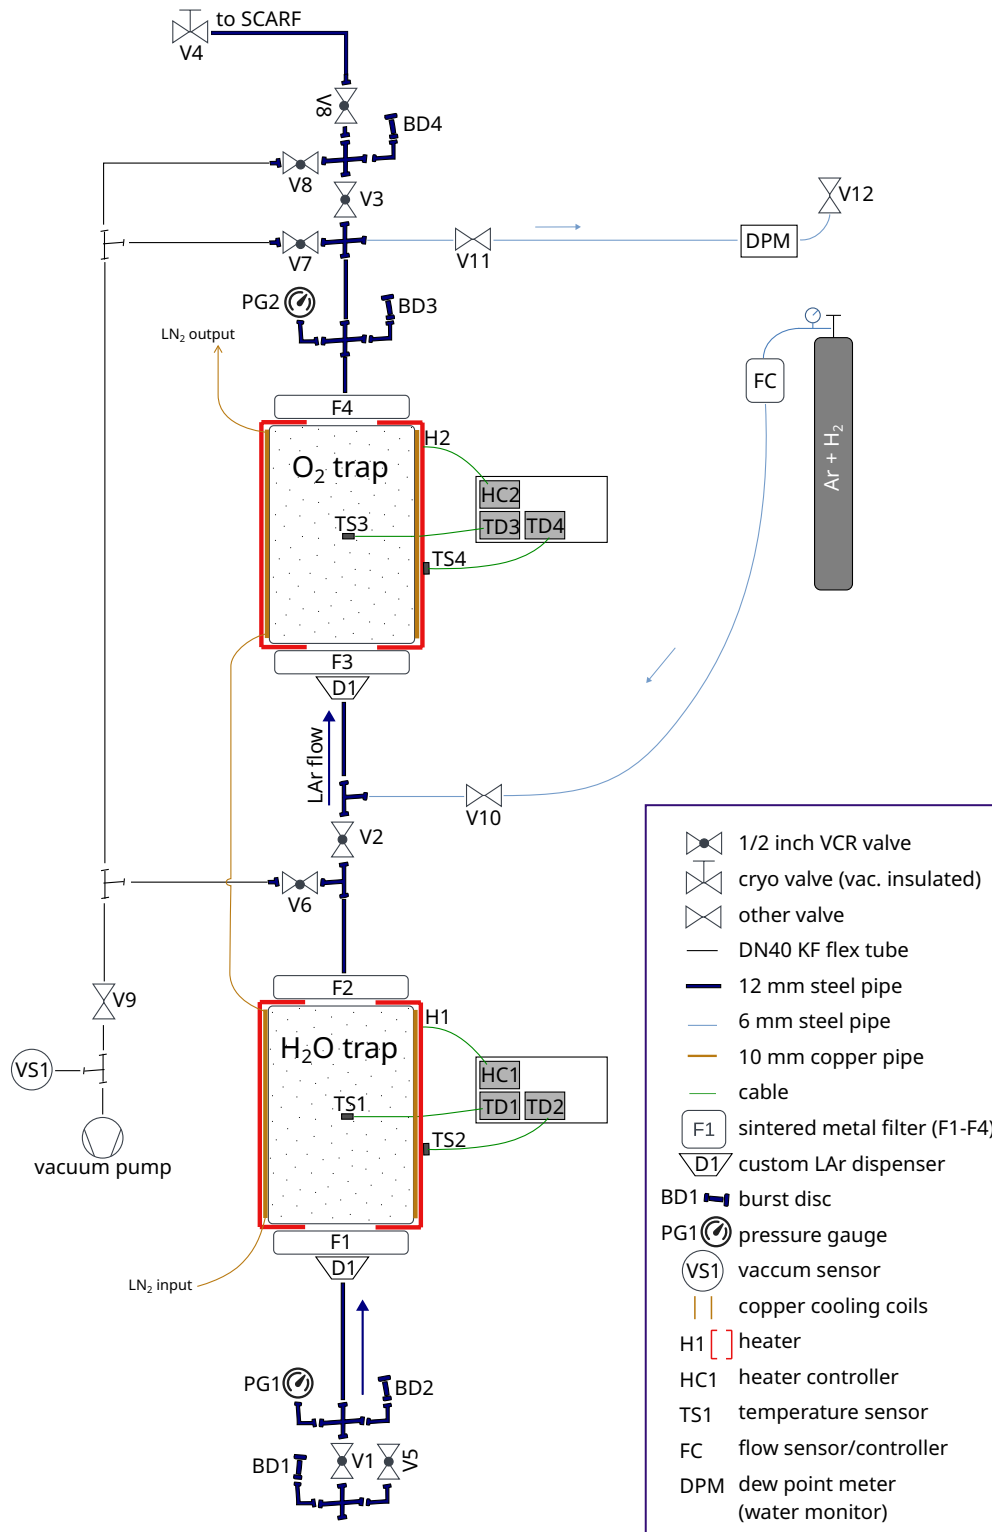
to SCARF
V4
V8
BD4
V8
V3
V12
V7
V11
DPM
PG2
BD3
$LN_2$ output
FC
Ar + $H_2$
F4
$O_2$ trap
H2
HC2
TS3
TD3
TD4
TS4
F3
D1
LAr flow
V10
V2
V6
F2
V9
H1
$H_2O$ trap
VS1
HC1
TS1
TD1
TD2
TS2
vacuum pump
F1
D1
$LN_2$ input
PG1
BD2
BD1
V1
V5

1/2 inch VCR valve
cryo valve (vac. insulated)
other valve
DN40 KF flex tube
12 mm steel pipe
6 mm steel pipe
10 mm copper pipe
cable
F1 sintered metal filter (F1-F4)
D1 custom LAr dispenser
BD1 burst disc
PG1 pressure gauge
VS1 vaccum sensor
copper cooling coils
H1 heater
HC1 heater controller
TS1 temperature sensor
FC flow sensor/controller
DPM dew point meter (water monitor)